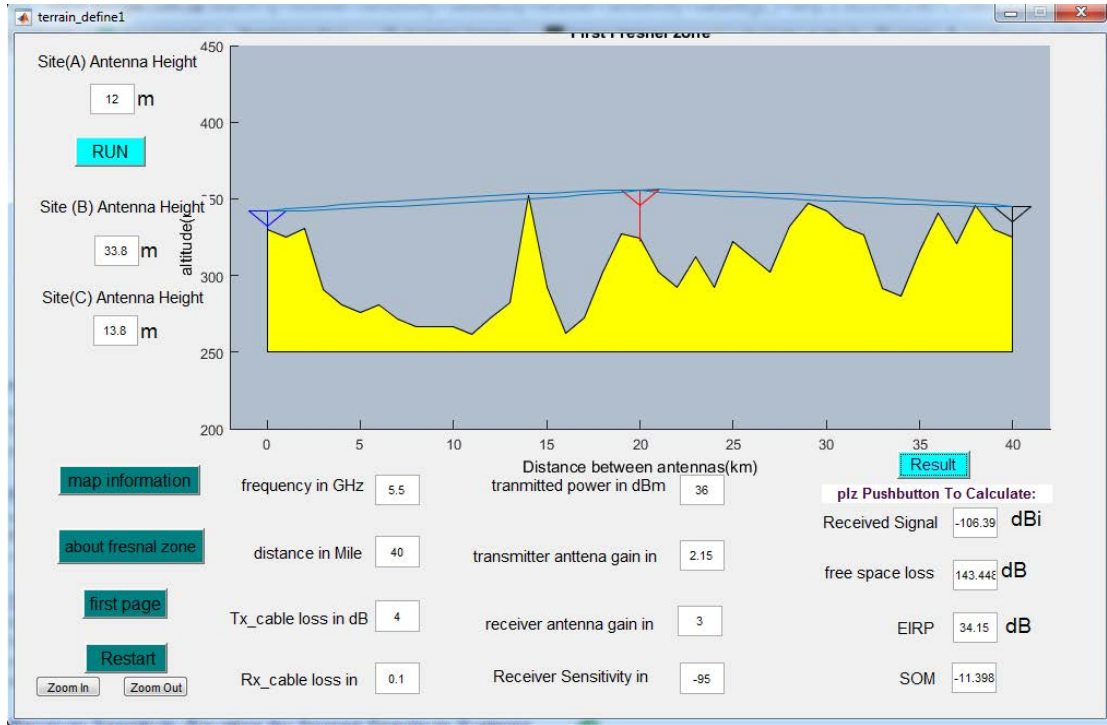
terrain_define1

First Fresnel zone

Site(A) Antenna Height
12 m
RUN
Site (B) Antenna Height
33.8 m
Site(C) Antenna Height
13.8 m

450
400
350
300
250
200
altitude(
0 5 10 15 20 25 30 35 40
Distance between antennas(km)

Result
plz Pushbutton To Calculate:

map information
about fresnal zone
first page
Restart
Zoom In
Zoom Out

frequency in GHz 5.5
distance in Mile 40
Tx_cable loss in dB 4
Rx_cable loss in 0.1

tranmitted power in dBm 36
transmitter anttena gain in 2.15
receiver antenna gain in 3
Receiver Sensitivity in -95

Received Signal -106.39 dBi
free space loss 143.448 dB
EIRP 34.15 dB
SOM -11.398